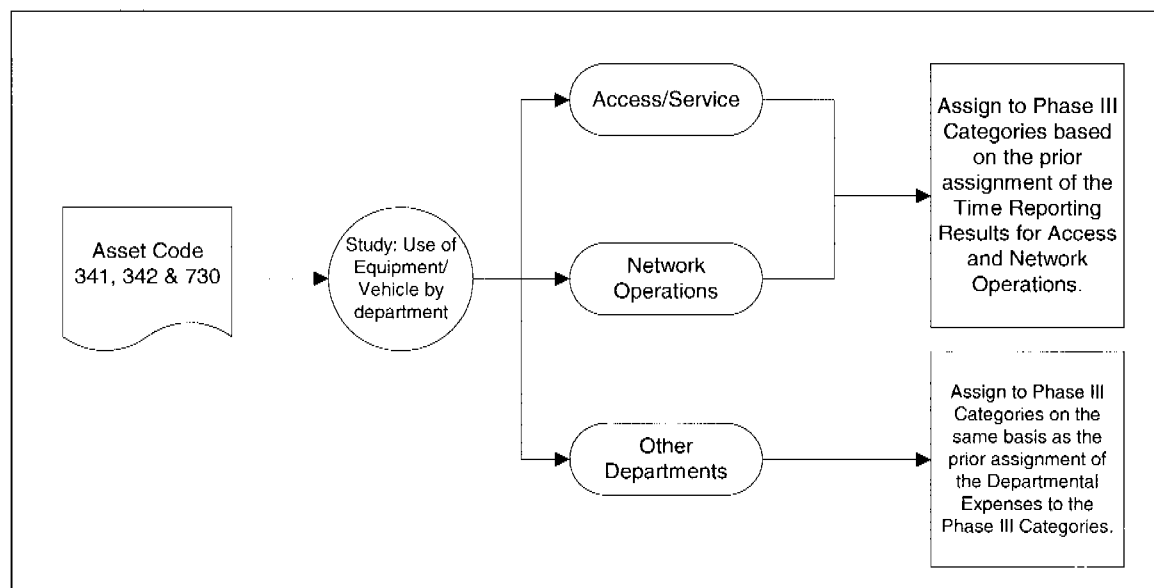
Asset Code 341, 342 & 730

Study: Use of Equipment/ Vehicle by department

Access/Service

Network Operations

Other Departments

Assign to Phase III Categories based on the prior assignment of the Time Reporting Results for Access and Network Operations.

Assign to Phase III Categories on the same basis as the prior assignment of the Departmental Expenses to the Phase III Categories.